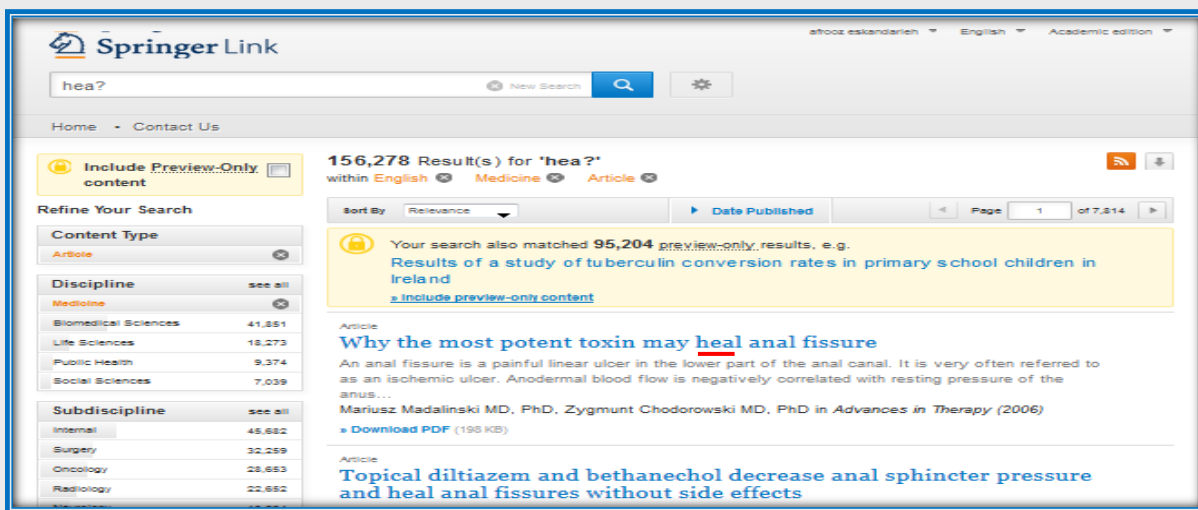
Springer Link

afrooz eskandarieh English Academic edition

hea?

New Search

Home • Contact Us

Include Preview-Only content

Refine Your Search

Content Type

Article

Discipline see all

Medicine

| | |
|---|---|
| Biomedical Sciences | 41,851 |
| Life Sciences | 18,273 |
| Public Health | 9,374 |
| Social Sciences | 7,039 |

Subdiscipline see all

| | |
|---|---|
| Internal | 45,682 |
| Surgery | 32,259 |
| Oncology | 28,653 |
| Radiology | 22,652 |

156,278 Result(s) for 'hea?'

within English Medicine Article

Sort By Relevance

Date Published

Page 1 of 7,814

Your search also matched 95,204 preview-only results, e.g.

Results of a study of tuberculin conversion rates in primary school children in Ireland

» Include preview-only content

Article

Why the most potent toxin may heal anal fissure

An anal fissure is a painful linear ulcer in the lower part of the anal canal. It is very often referred to as an ischemic ulcer. Anodermal blood flow is negatively correlated with resting pressure of the anus...

Mariusz Madalinski MD, PhD, Zygmunt Chodorowski MD, PhD in Advances in Therapy (2006)

» Download PDF (198 KB)

Article

Topical diltiazem and bethanechol decrease anal sphincter pressure and heal anal fissures without side effects